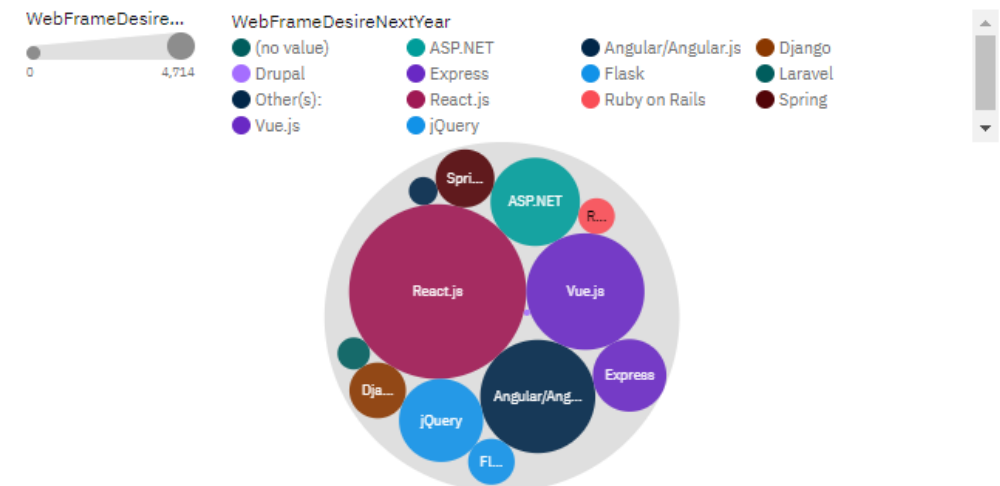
WebFrameDesire...
0
4,714

WebFrameDesireNextYear

(no value)
ASP.NET
Angular/Angular.js
Django
Drupal
Express
Flask
Laravel
Other(s):
React.js
Ruby on Rails
Spring
Vue.js
jQuery

Spri...
ASP.NET
R...
React.js
Vue.js
Dja...
Angular/Ang...
Express
jQuery
Fl...